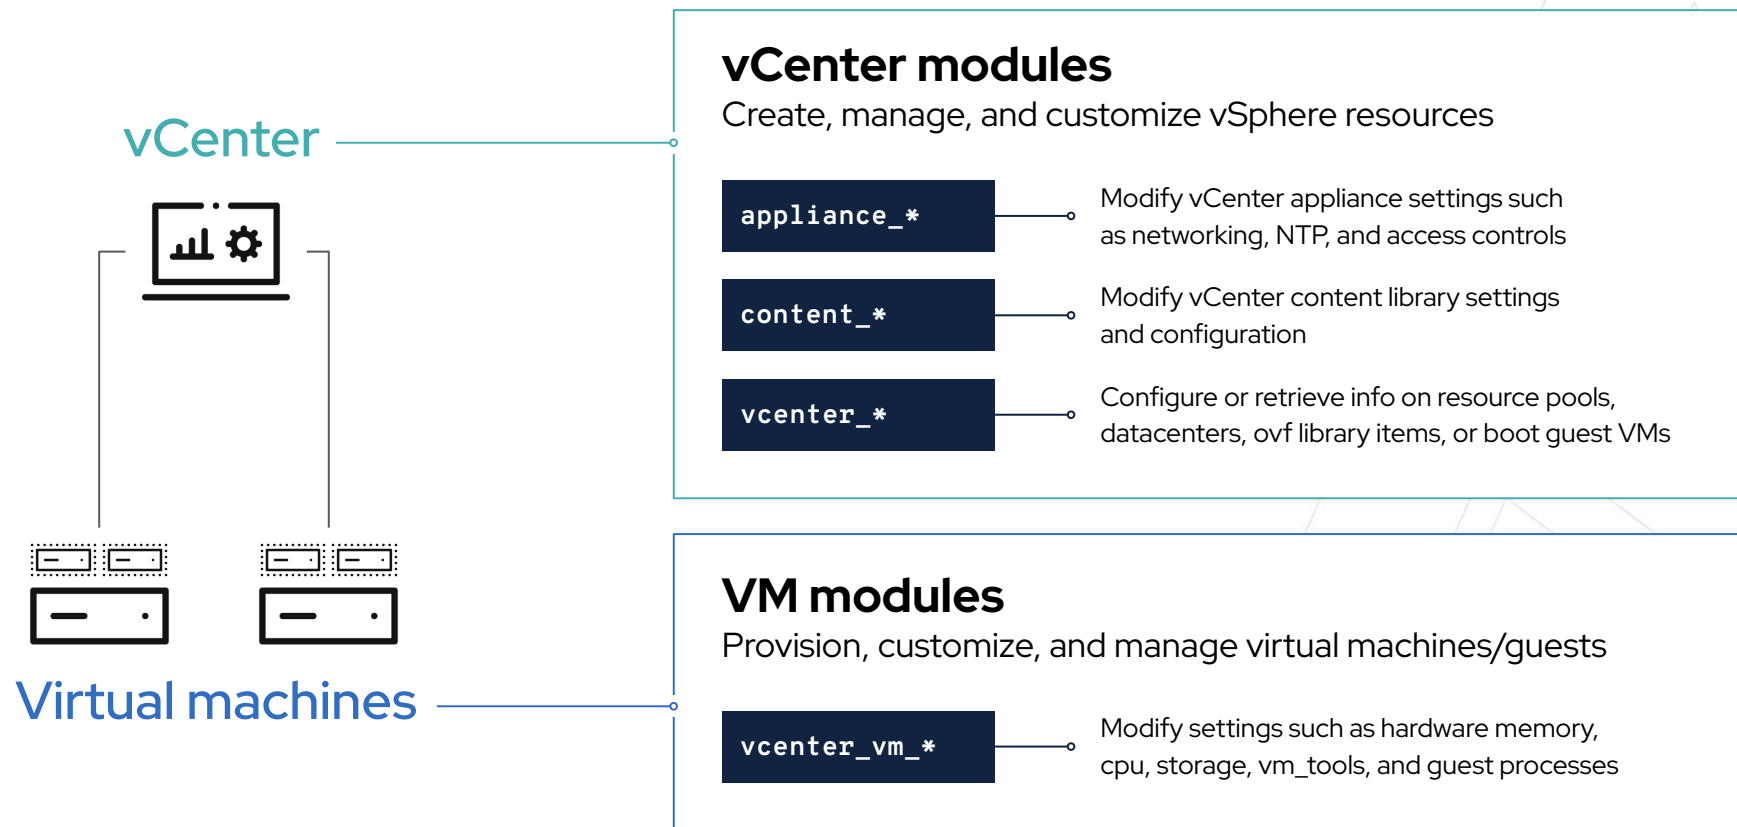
vCenter

Virtual machines

vCenter modules

Create, manage, and customize vSphere resources

appliance_*

Modify vCenter appliance settings such as networking, NTP, and access controls

content_*

Modify vCenter content library settings and configuration

vcenter_*

Configure or retrieve info on resource pools, datacenters, ovf library items, or boot guest VMs

VM modules

Provision, customize, and manage virtual machines/guests

vcenter_vm_*

Modify settings such as hardware memory, cpu, storage, vm_tools, and guest processes